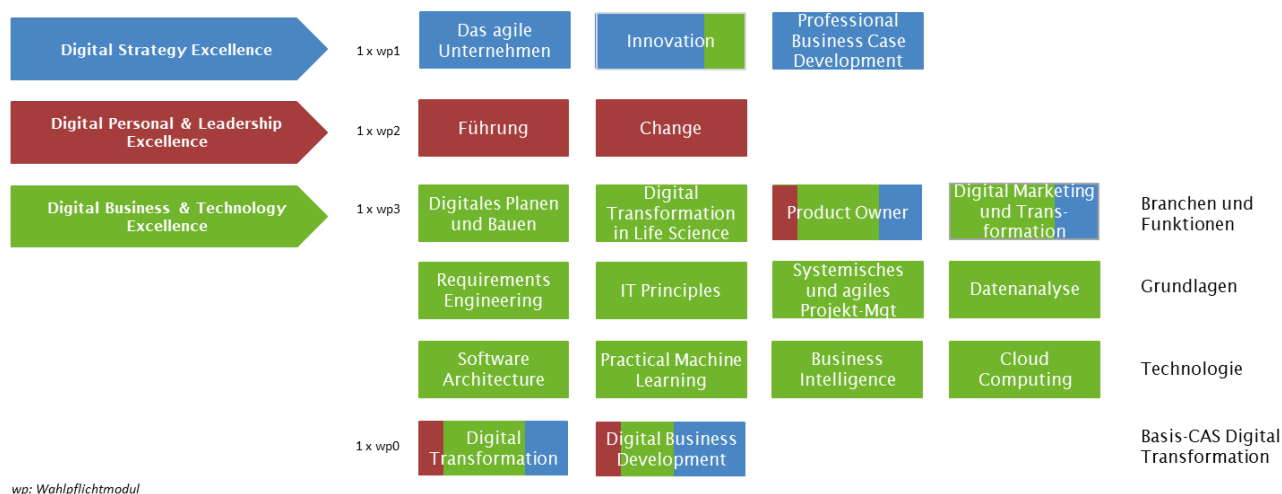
Digital Strategy Excellence

1 x wp1

Das agile Unternehmen

Innovation

Professional Business Case Development

Digital Personal & Leadership Excellence

1 x wp2

Führung

Change

Digital Business & Technology Excellence

1 x wp3

Digitales Planen und Bauen

Digital Transformation in Life Science

Product Owner

Digital Marketing und Transformation

Branchen und Funktionen

Requirements Engineering

IT Principles

Systemisches und agiles Projekt-Mgt

Datenanalyse

Grundlagen

Software Architecture

Practical Machine Learning

Business Intelligence

Cloud Computing

Technologie

1 x wp0

Digital Transformation

Digital Business Development

Basis-CAS Digital Transformation

wp: Wahlpflichtmodul